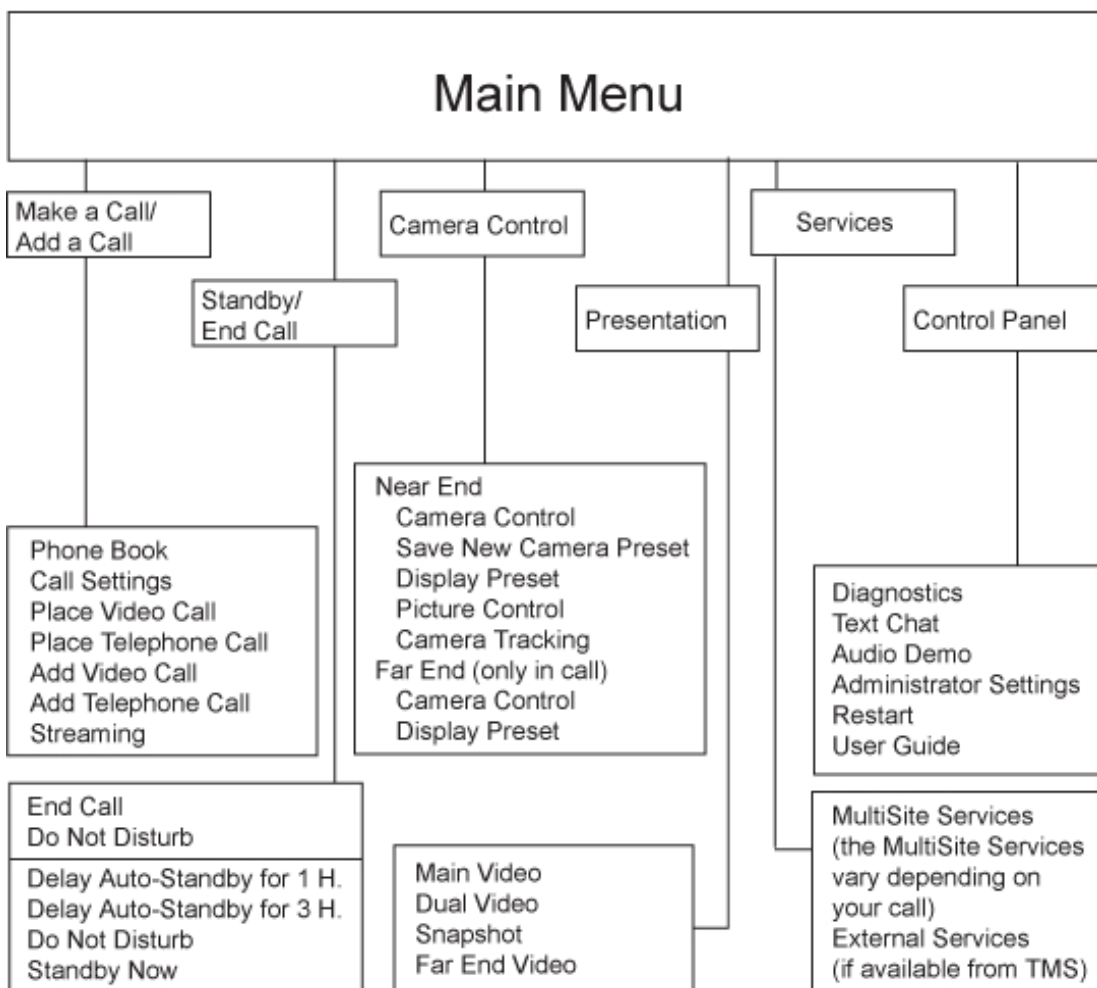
Main Menu

Make a Call/
Add a Call

Standby/
End Call

Camera Control

Presentation

Services

Control Panel

Phone Book
Call Settings
Place Video Call
Place Telephone Call
Add Video Call
Add Telephone Call
Streaming

Near End
Camera Control
Save New Camera Preset
Display Preset
Picture Control
Camera Tracking
Far End (only in call)
Camera Control
Display Preset

Diagnostics
Text Chat
Audio Demo
Administrator Settings
Restart
User Guide

End Call
Do Not Disturb

Delay Auto-Standby for 1 H.
Delay Auto-Standby for 3 H.
Do Not Disturb
Standby Now

Main Video
Dual Video
Snapshot
Far End Video

MultiSite Services
(the MultiSite Services vary depending on your call)
External Services
(if available from TMS)